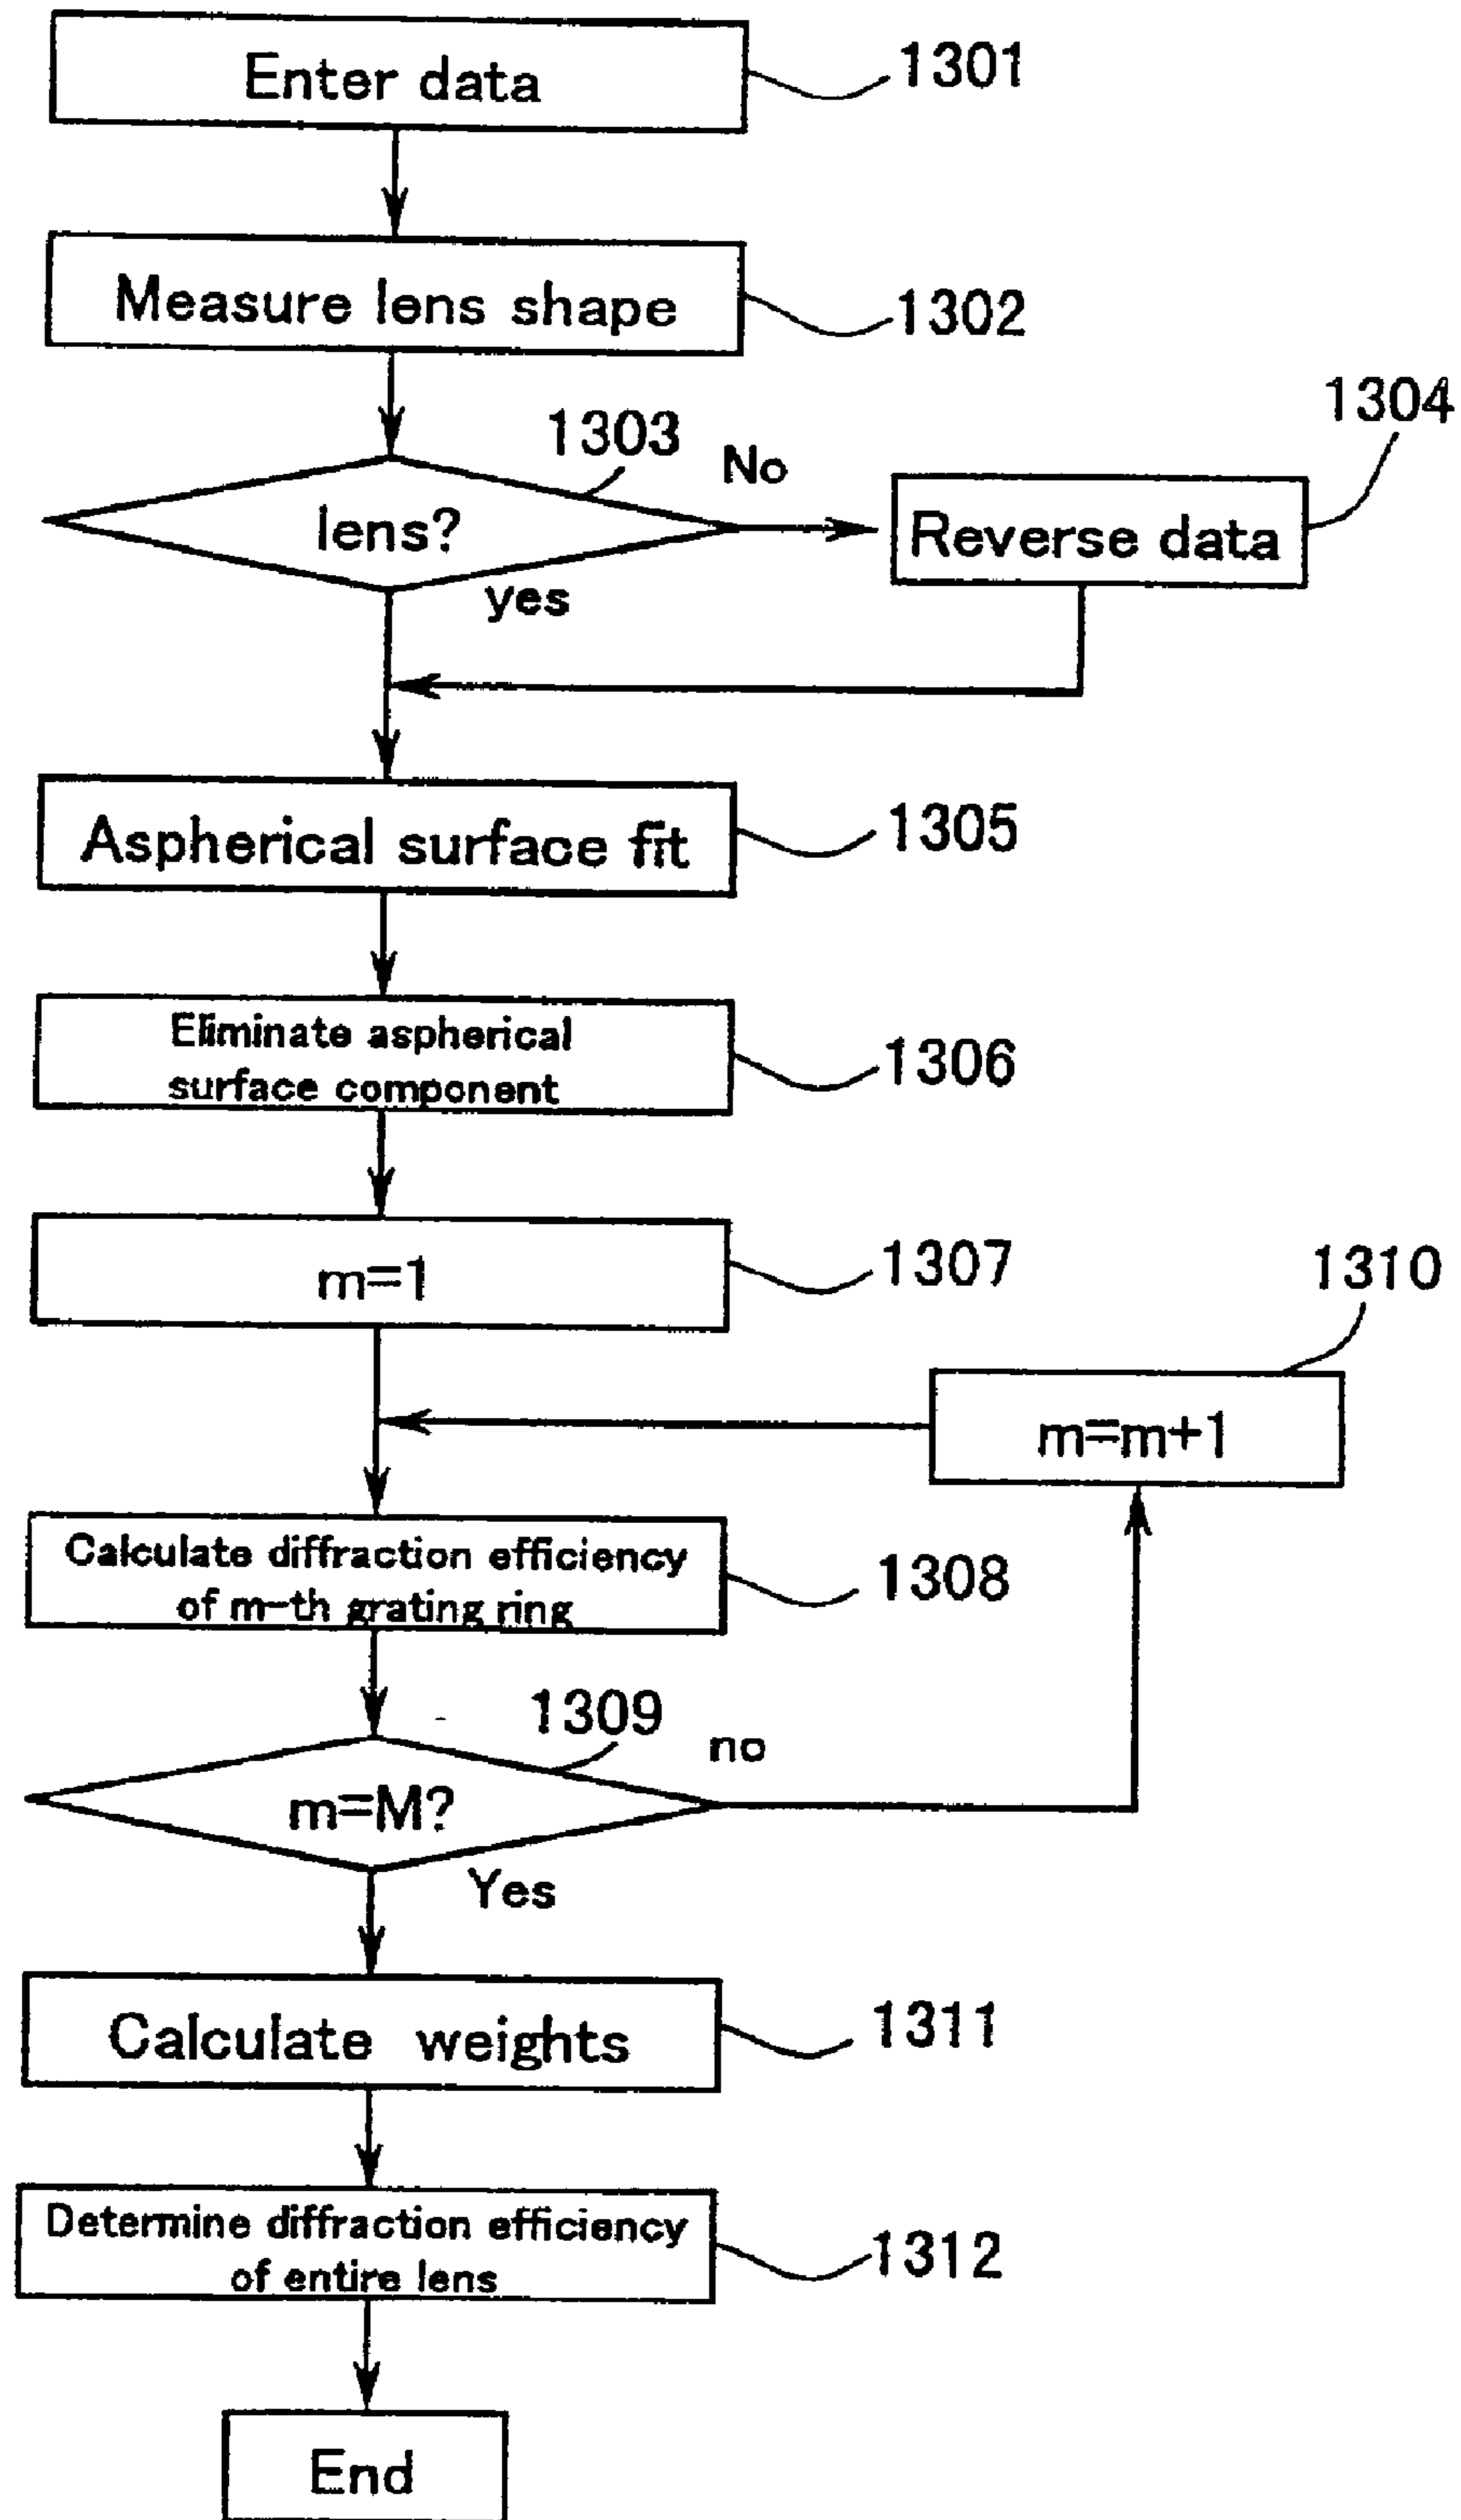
Enter data
1301

Measure lens shape
1302

1303
lens?
No
yes

Reverse data
1304

Aspherical surface fit
1305

Eliminate aspherical surface component
1306

m=1
1307

m=m+1
1310

Calculate diffraction efficiency of m-th grating ring
1308

1309
m=M?
no
Yes

Calculate weights
1311

Determine diffraction efficiency of entire lens
1312

End